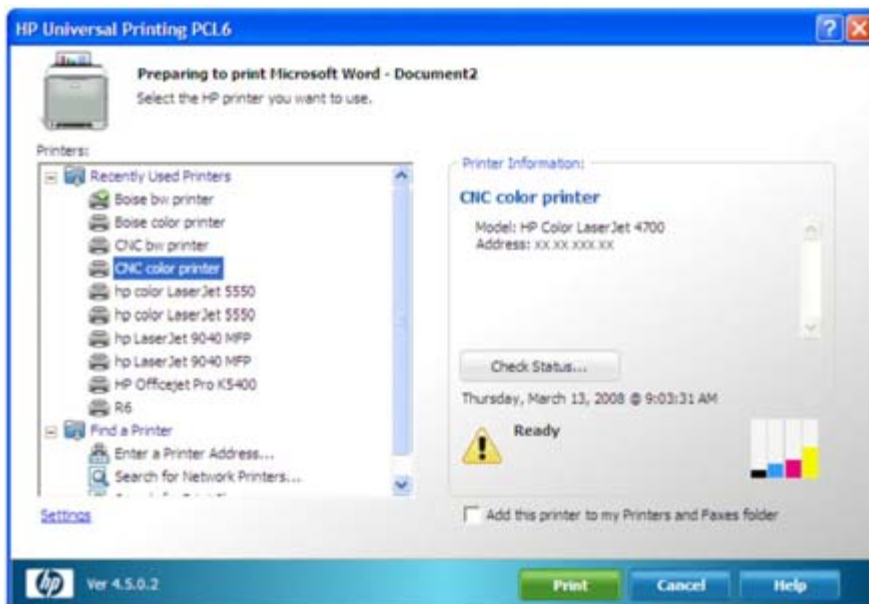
HP Universal Printing PCL6

Preparing to print Microsoft Word - Document2
Select the HP printer you want to use.

Printers:
Recently Used Printers
Boise bw printer
Boise color printer
CNC bw printer
CNC color printer
hp color LaserJet 5550
hp color LaserJet 5550
hp LaserJet 9040 MFP
hp LaserJet 9040 MFP
HP Officejet Pro K5400
R6
Find a Printer
Enter a Printer Address...
Search for Network Printers...
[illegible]

Settings

Printer Information:
CNC color printer
Model: HP Color LaserJet 4700
Address: XX.XX.XXX.XX

Check Status...
Thursday, March 13, 2008 @ 9:03:31 AM
Ready

Add this printer to my Printers and Faxes folder

hp Ver 4.5.0.2
Print
Cancel
Help